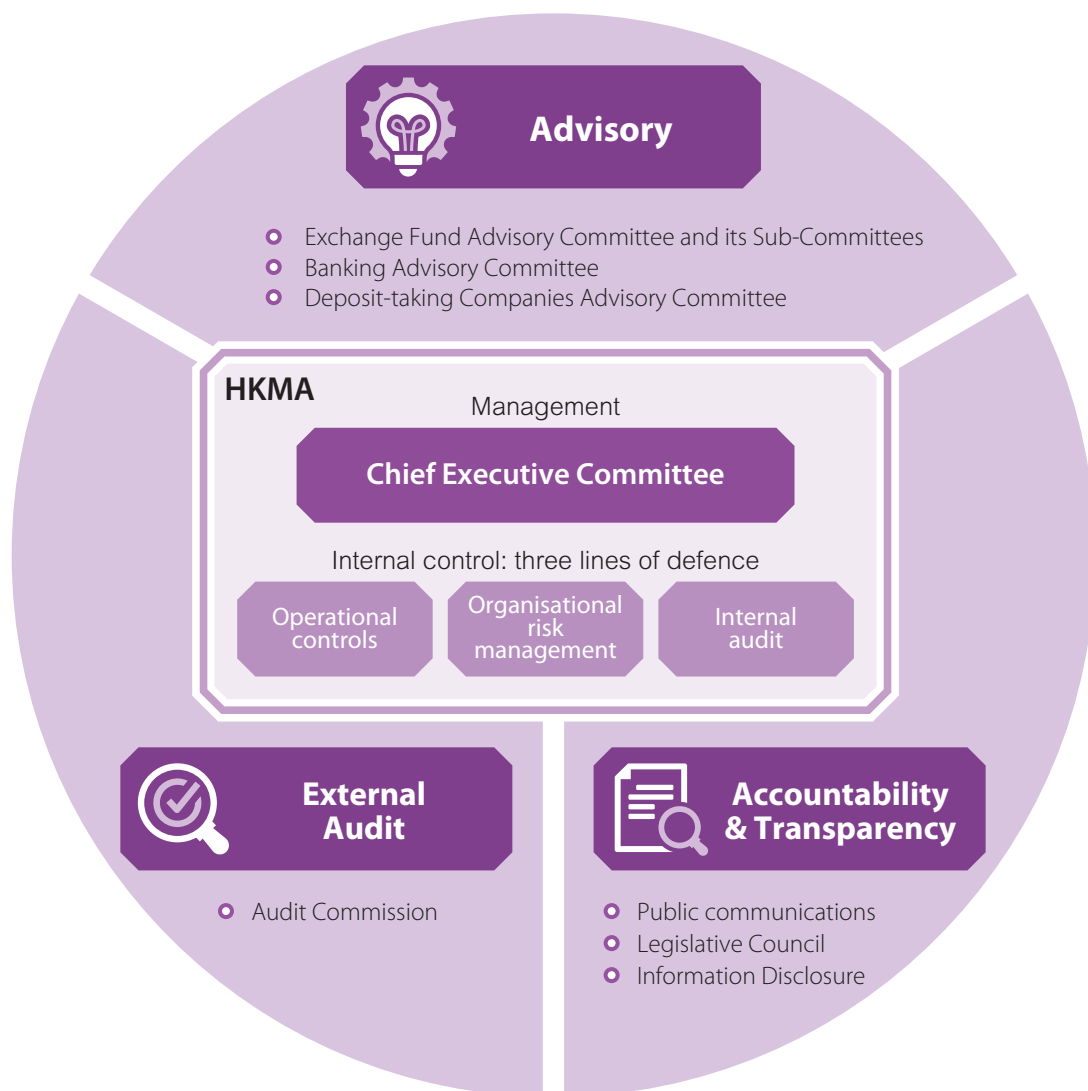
Advisory

- Exchange Fund Advisory Committee and its Sub-Committees
- Banking Advisory Committee
- Deposit-taking Companies Advisory Committee

HKMA

Management

Chief Executive Committee

Internal control: three lines of defence

Operational controls

Organisational risk management

Internal audit

External Audit

- Audit Commission

Accountability & Transparency

- Public communications
- Legislative Council
- Information Disclosure